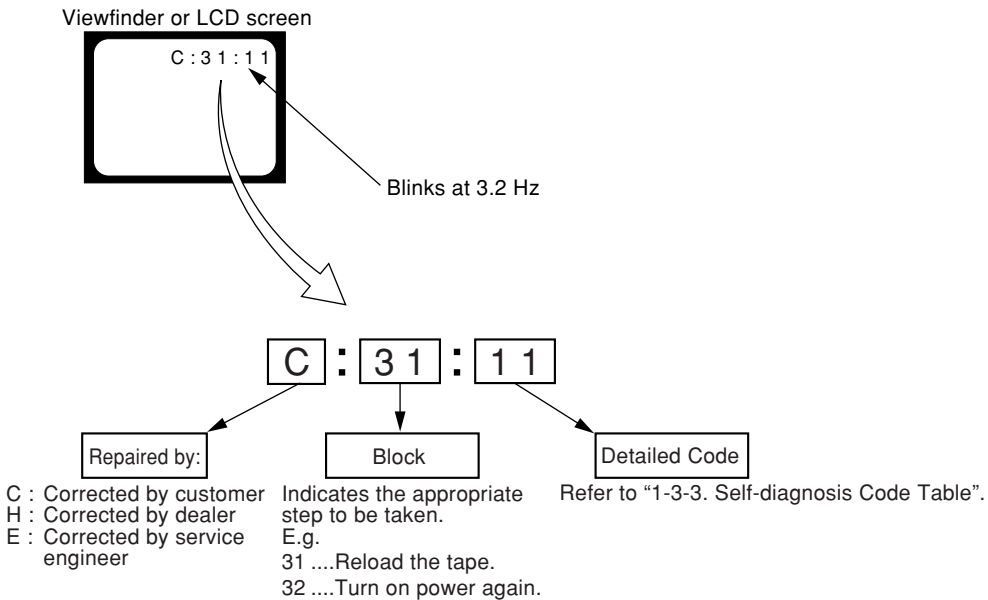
Viewfinder or LCD screen

C : 3 1 : 1 1

Blinks at 3.2 Hz

C : 3 1 : 1 1

Repaired by:

C : Corrected by customer
H : Corrected by dealer
E : Corrected by service engineer

Block

Indicates the appropriate step to be taken.
E.g.
31 ....Reload the tape.
32 ....Turn on power again.

Detailed Code

Refer to "1-3-3. Self-diagnosis Code Table".